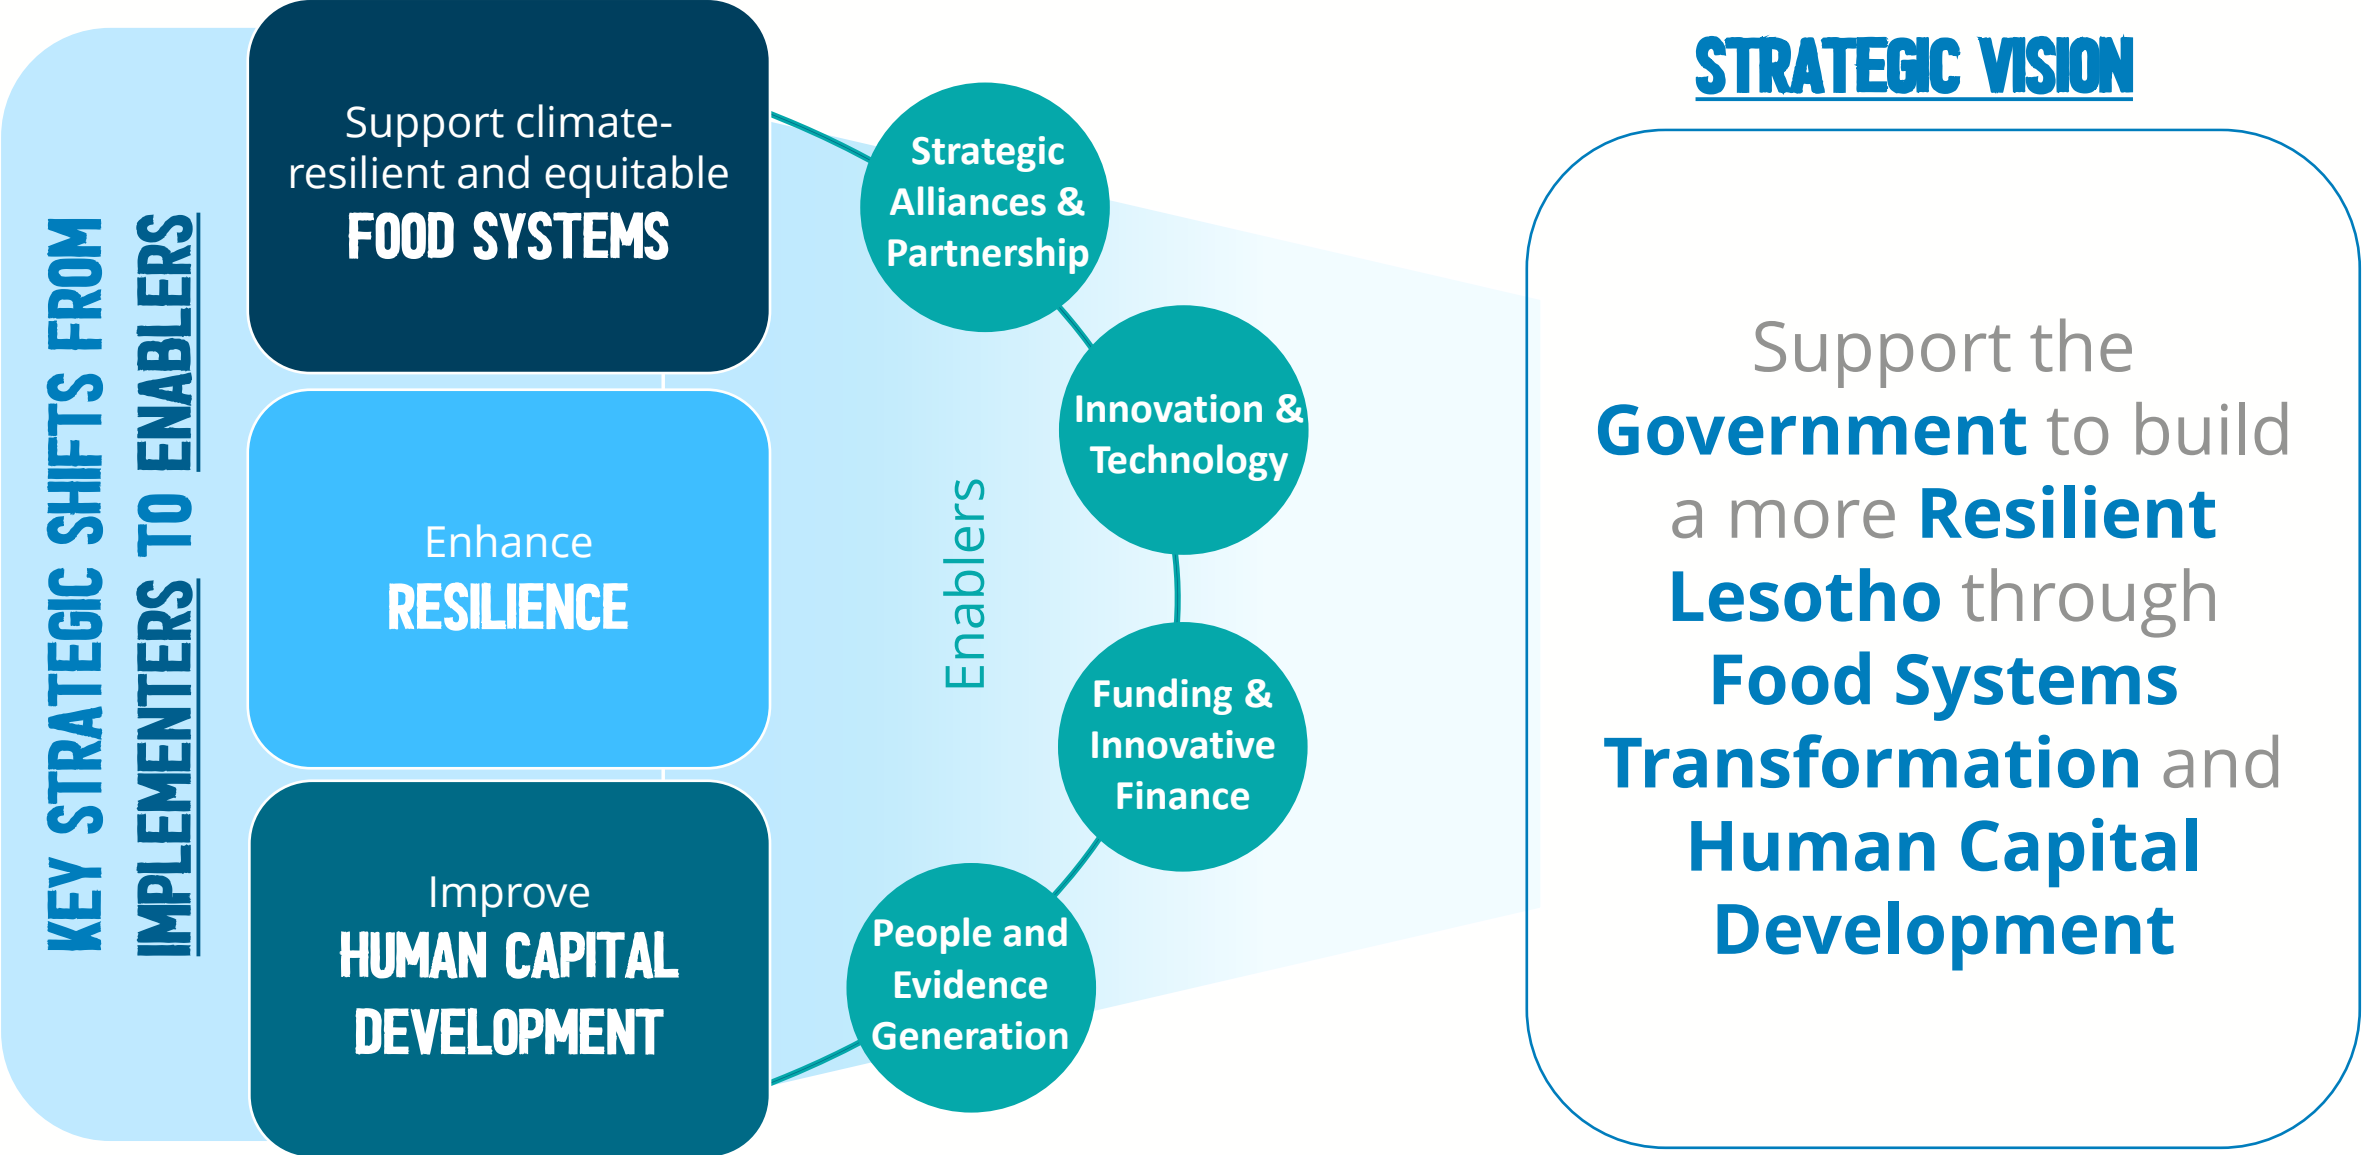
KEY STRATEGIC SHIFTS FROM IMPLEMENTERS TO ENABLERS

Support climate-resilient and equitable FOOD SYSTEMS

Enhance RESILIENCE

Improve HUMAN CAPITAL DEVELOPMENT

Enablers

Strategic Alliances & Partnership

Innovation & Technology

Funding & Innovative Finance

People and Evidence Generation

STRATEGIC VISION

Support the Government to build a more Resilient Lesotho through Food Systems Transformation and Human Capital Development